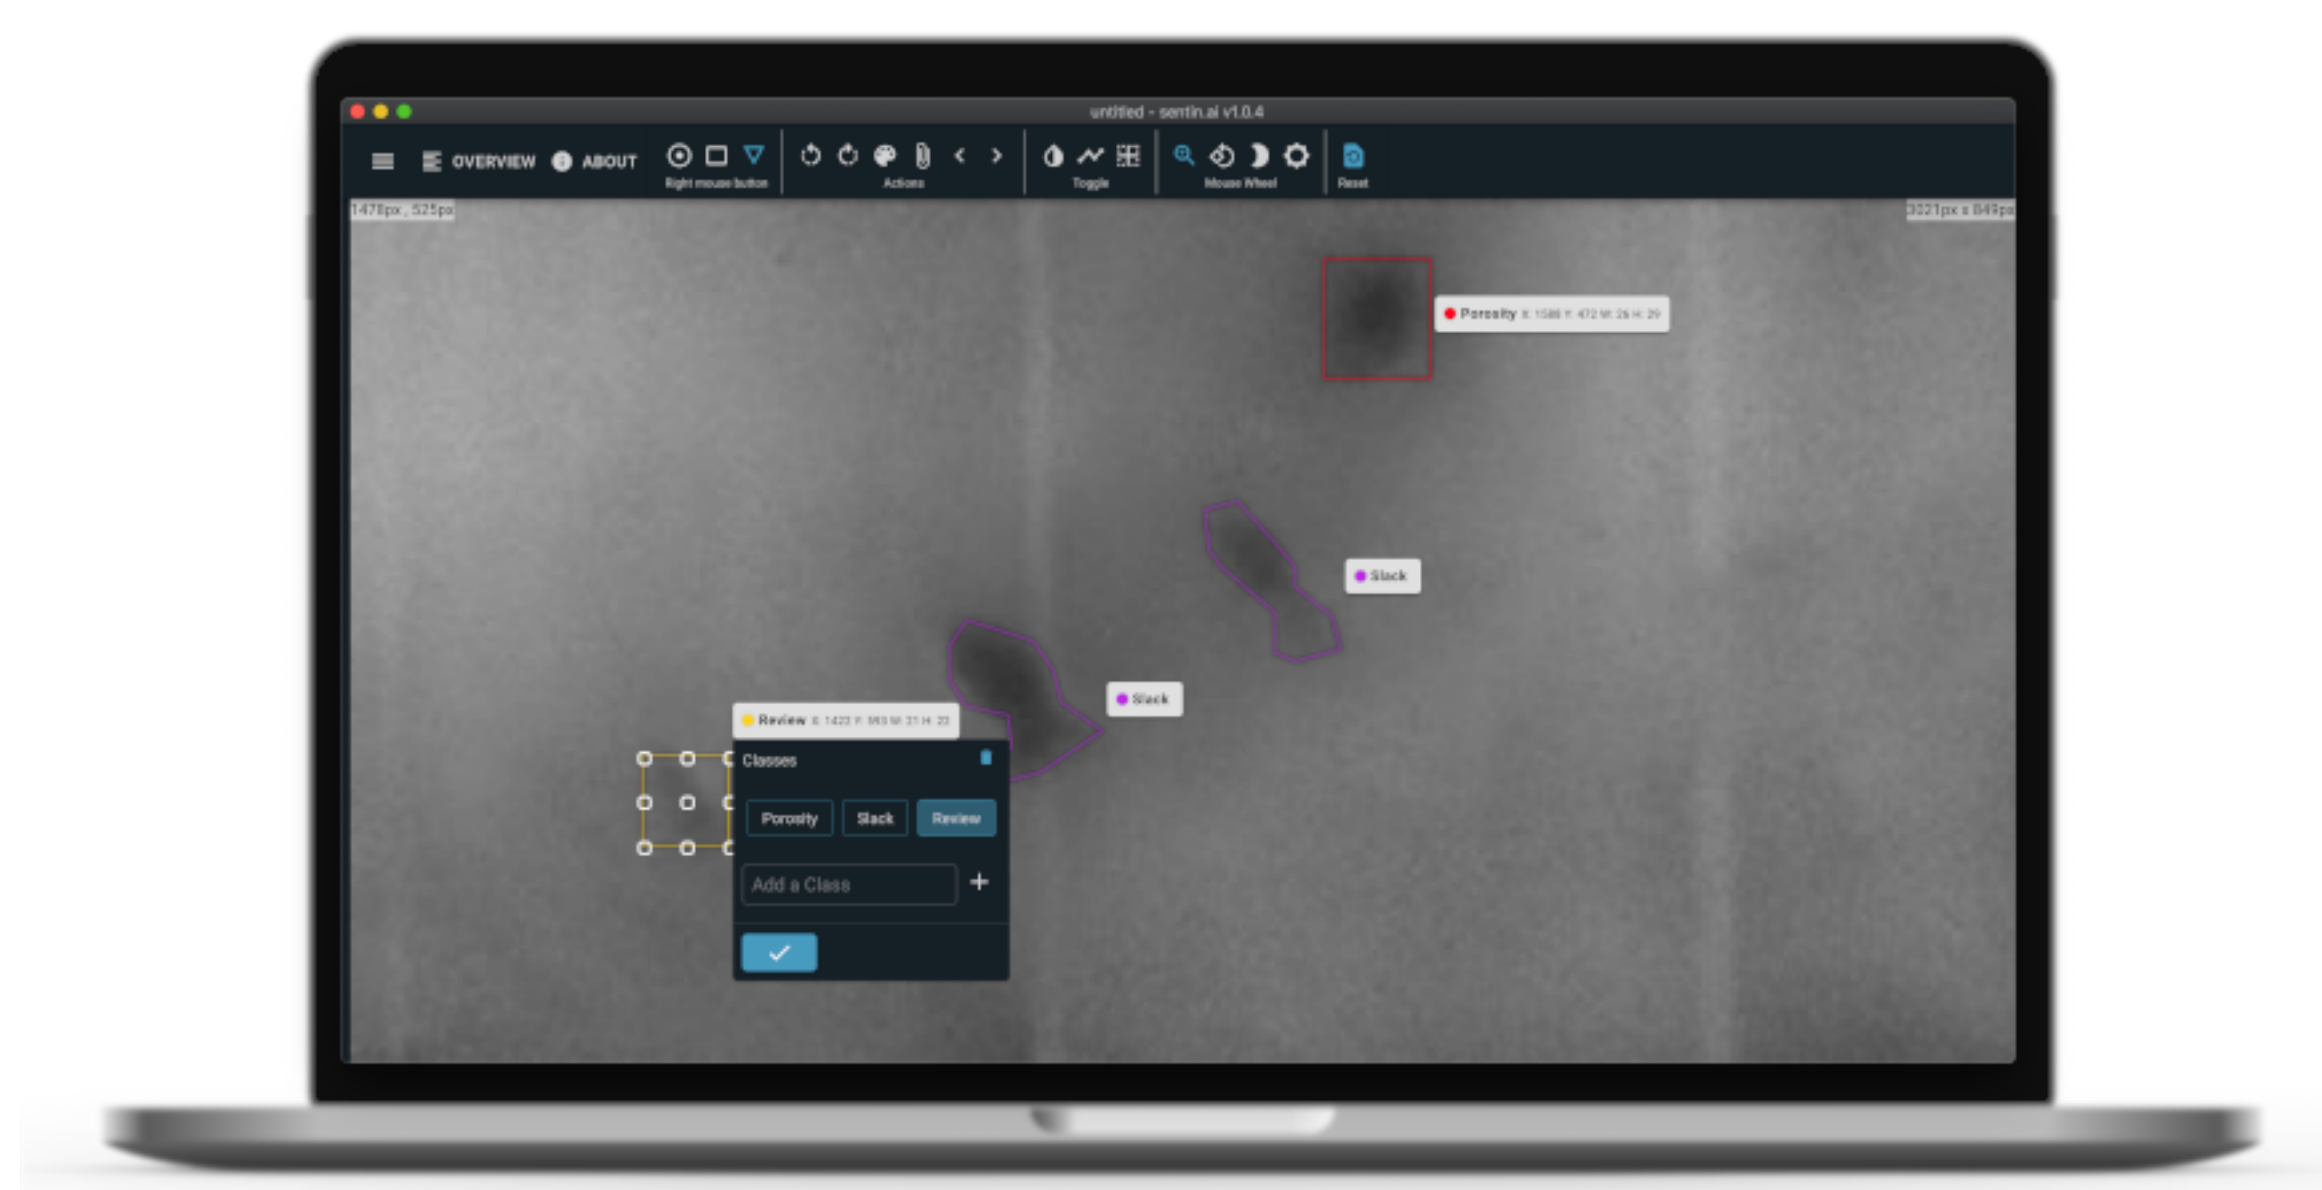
untitled - sentin.ai v1.0.4

OVERVIEW ABOUT

Right mouse button

Actions

Toggle

Mouse Wheel

Reset

1478px , 525px

3021px x 849px

Porosity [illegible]

Slack

Slack

Review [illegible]

Classes

Porosity Slack Review

Add a Class +